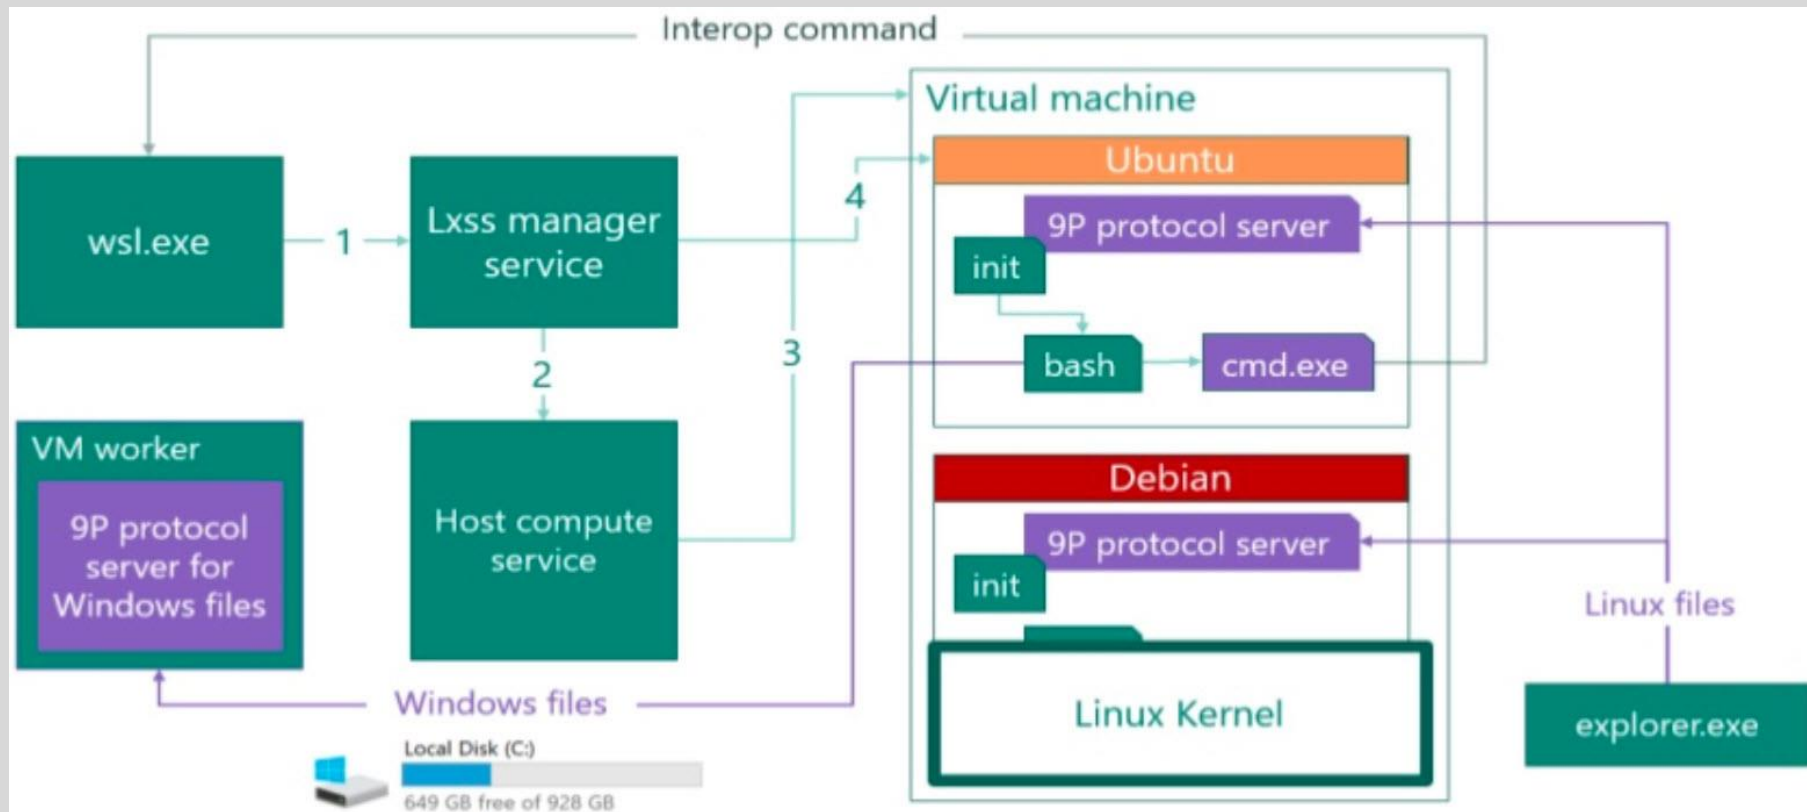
Interop command

Virtual machine

Ubuntu

wsl.exe

1

Lxss manager service

4

9P protocol server

init

2

3

bash

cmd.exe

VM worker

9P protocol server for Windows files

Host compute service

Debian

9P protocol server

init

Linux files

Linux Kernel

Windows files

explorer.exe

Local Disk (C:)

649 GB free of 928 GB